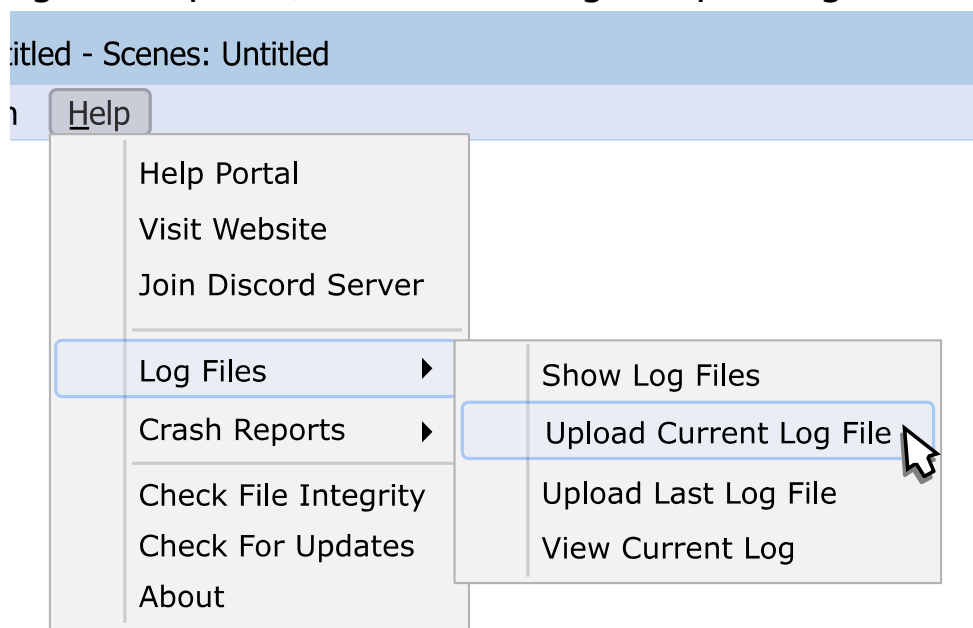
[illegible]

itled - Scenes: Untitled

n Help

Help Portal
Visit Website
Join Discord Server
Log Files
Crash Reports
Check File Integrity
Check For Updates
About

Show Log Files
Upload Current Log File
Upload Last Log File
View Current Log